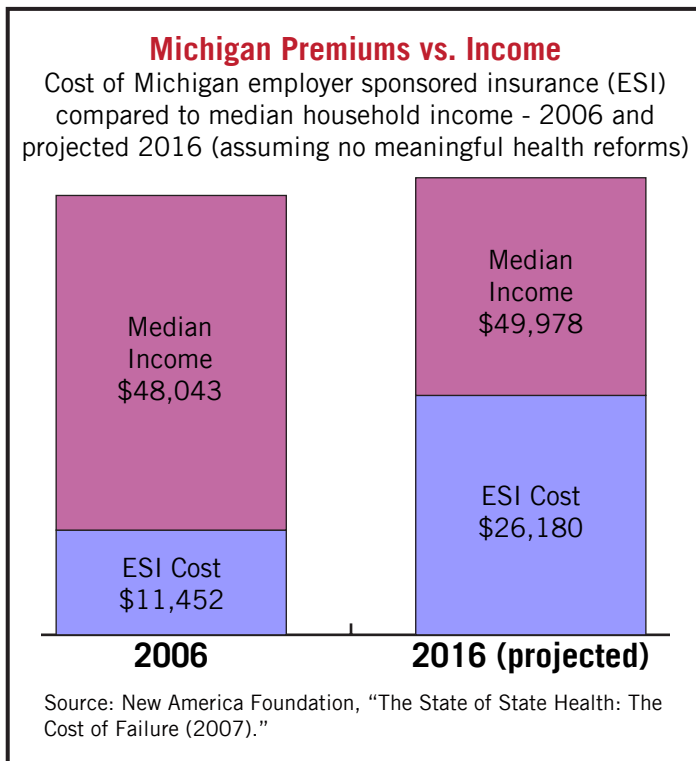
Michigan Premiums vs. Income

Cost of Michigan employer sponsored insurance (ESI) compared to median household income - 2006 and projected 2016 (assuming no meaningful health reforms)

Median Income $48,043

ESI Cost $11,452

Median Income $49,978

ESI Cost $26,180

2006

2016 (projected)

Source: New America Foundation, "The State of State Health: The Cost of Failure (2007)."